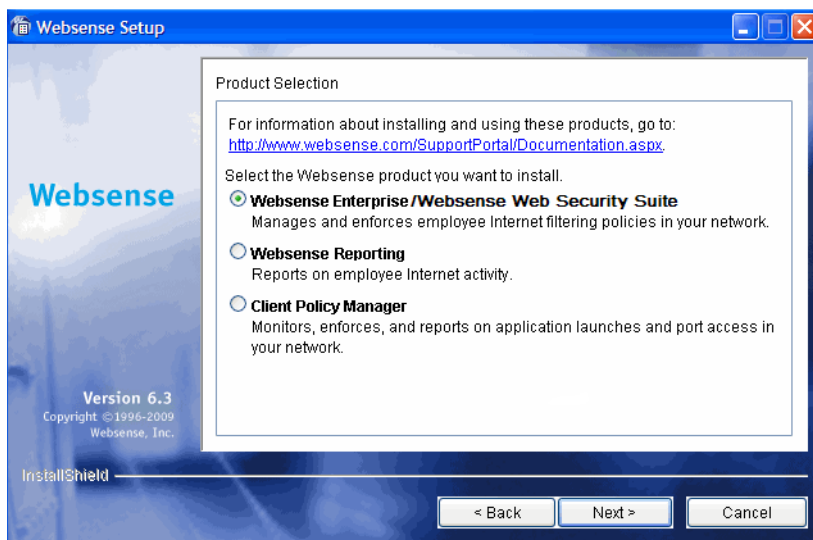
Websense Setup

Websense

Version 6.3
Copyright ©1996-2009
Websense, Inc.

Product Selection

For information about installing and using these products, go to:
http://www.websense.com/SupportPortal/Documentation.aspx.

Select the Websense product you want to install.

Websense Enterprise/Websense Web Security Suite
Manages and enforces employee Internet filtering policies in your network.

Websense Reporting
Reports on employee Internet activity.

Client Policy Manager
Monitors, enforces, and reports on application launches and port access in your network.

InstallShield

< Back
Next >
Cancel